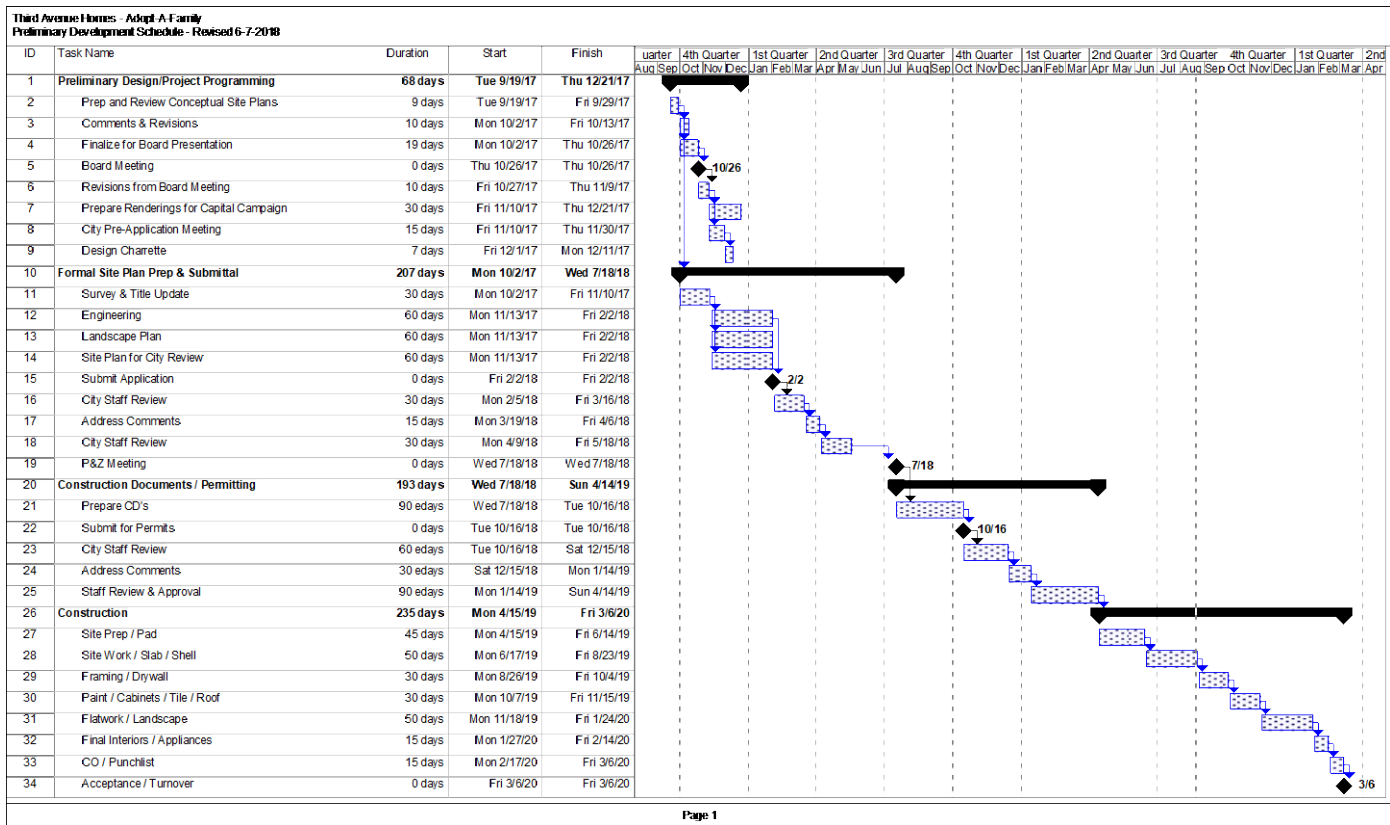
Third Avenue Homes - Adopt-A-Family
Preliminary Development Schedule - Revised 6-7-2018

| ID | Task Name | Duration | Start | Finish |
|---|---|---|---|---|
| 1 | Preliminary Design/Project Programming | 68 days | Tue 9/19/17 | Thu 12/21/17 |
| 2 | Prep and Review Conceptual Site Plans | 9 days | Tue 9/19/17 | Fri 9/29/17 |
| 3 | Comments & Revisions | 10 days | Mon 10/2/17 | Fri 10/13/17 |
| 4 | Finalize for Board Presentation | 19 days | Mon 10/2/17 | Thu 10/26/17 |
| 5 | Board Meeting | 0 days | Thu 10/26/17 | Thu 10/26/17 |
| 6 | Revisions from Board Meeting | 10 days | Fri 10/27/17 | Thu 11/9/17 |
| 7 | Prepare Renderings for Capital Campaign | 30 days | Fri 11/10/17 | Thu 12/21/17 |
| 8 | City Pre-Application Meeting | 15 days | Fri 11/10/17 | Thu 11/30/17 |
| 9 | Design Charette | 7 days | Fri 12/1/17 | Mon 12/11/17 |
| 10 | Formal Site Plan Prep & Submittal | 207 days | Mon 10/2/17 | Wed 7/18/18 |
| 11 | Survey & Title Update | 30 days | Mon 10/2/17 | Fri 11/10/17 |
| 12 | Engineering | 60 days | Mon 11/13/17 | Fri 2/2/18 |
| 13 | Landscape Plan | 60 days | Mon 11/13/17 | Fri 2/2/18 |
| 14 | Site Plan for City Review | 60 days | Mon 11/13/17 | Fri 2/2/18 |
| 15 | Submit Application | 0 days | Fri 2/2/18 | Fri 2/2/18 |
| 16 | City Staff Review | 30 days | Mon 2/5/18 | Fri 3/16/18 |
| 17 | Address Comments | 15 days | Mon 3/19/18 | Fri 4/6/18 |
| 18 | City Staff Review | 30 days | Mon 4/9/18 | Fri 5/18/18 |
| 19 | P&Z Meeting | 0 days | Wed 7/18/18 | Wed 7/18/18 |
| 20 | Construction Documents / Permitting | 193 days | Wed 7/18/18 | Sun 4/14/19 |
| 21 | Prepare CD's | 90 edays | Wed 7/18/18 | Tue 10/16/18 |
| 22 | Submit for Permits | 0 days | Tue 10/16/18 | Tue 10/16/18 |
| 23 | City Staff Review | 60 edays | Tue 10/16/18 | Sat 12/15/18 |
| 24 | Address Comments | 30 edays | Sat 12/15/18 | Mon 1/14/19 |
| 25 | Staff Review & Approval | 90 edays | Mon 1/14/19 | Sun 4/14/19 |
| 26 | Construction | 235 days | Mon 4/15/19 | Fri 3/6/20 |
| 27 | Site Prep / Pad | 45 days | Mon 4/15/19 | Fri 6/14/19 |
| 28 | Site Work / Slab / Shell | 50 days | Mon 6/17/19 | Fri 8/23/19 |
| 29 | Framing / Drywall | 30 days | Mon 8/26/19 | Fri 10/4/19 |
| 30 | Paint / Cabinets / Tile / Roof | 30 days | Mon 10/7/19 | Fri 11/15/19 |
| 31 | Flatwork / Landscape | 50 days | Mon 11/18/19 | Fri 1/24/20 |
| 32 | Final Interiors / Appliances | 15 days | Mon 1/27/20 | Fri 2/14/20 |
| 33 | CO / Punchlist | 15 days | Mon 2/17/20 | Fri 3/6/20 |
| 34 | Acceptance / Turnover | 0 days | Fri 3/6/20 | Fri 3/6/20 |

uarter | 4th Quarter | 1st Quarter | 2nd Quarter | 3rd Quarter | 4th Quarter | 1st Quarter | 2nd Quarter | 3rd Quarter | 4th Quarter | 1st Quarter | 2nd
Aug Sep Oct Nov Dec Jan Feb Mar Apr May Jun Jul Aug Sep Oct Nov Dec Jan Feb Mar Apr May Jun Jul Aug Sep Oct Nov Dec Jan Feb Mar Apr

10/26
2/2
7/18
10/16
3/6

Page 1